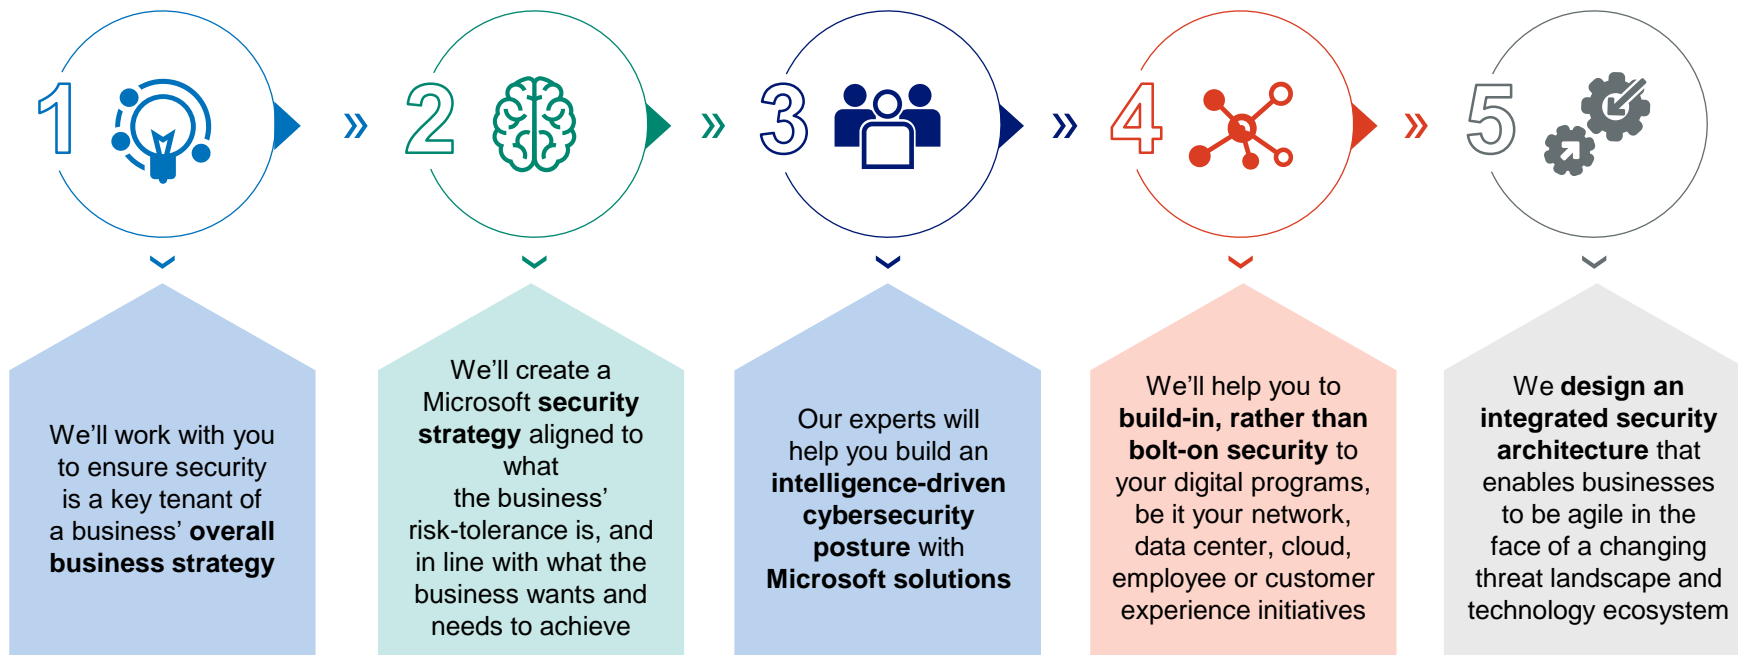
1 » 2 » 3 » 4 » 5

We'll work with you to ensure security is a key tenant of a business' **overall business strategy**

We'll create a Microsoft **security strategy** aligned to what the business' risk-tolerance is, and in line with what the business wants and needs to achieve

Our experts will help you build an **intelligence-driven cybersecurity posture** with **Microsoft solutions**

We'll help you to **build-in, rather than bolt-on security** to your digital programs, be it your network, data center, cloud, employee or customer experience initiatives

We **design an integrated security architecture** that enables businesses to be agile in the face of a changing threat landscape and technology ecosystem